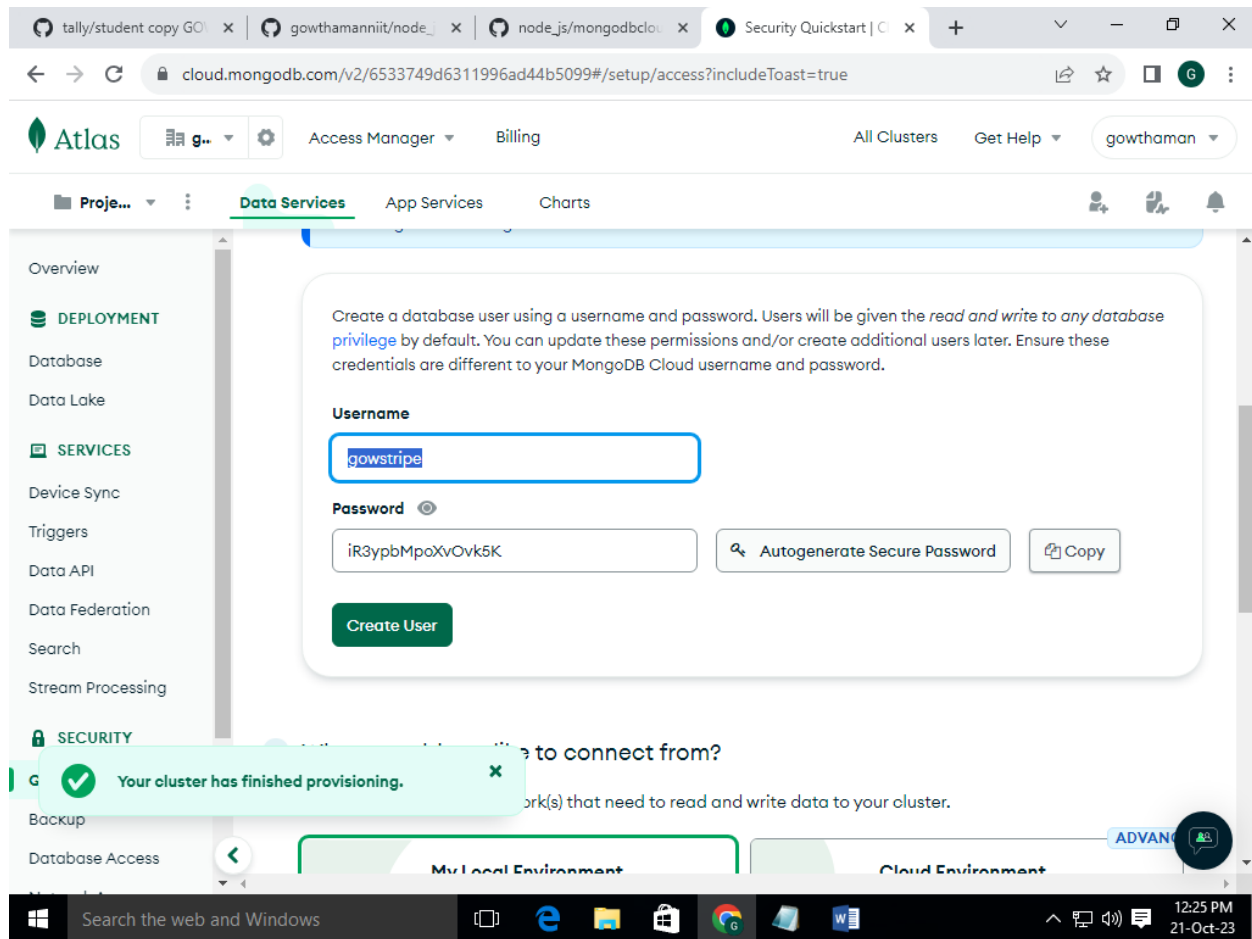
tally/student copy GO ×
gowthamanniit/node_ ×
node_js/mongodbclo ×
Security Quickstart | ×
+

cloud.mongodb.com/v2/6533749d6311996ad44b5099#/setup/access?includeToast=true

G

Atlas
g..
Access Manager
Billing
All Clusters
Get Help
gowthaman

Proje...
Data Services
App Services
Charts

Overview

DEPLOYMENT

Database

Data Lake

SERVICES

Device Sync

Triggers

Data API

Data Federation

Search

Stream Processing

SECURITY

G

Backup

Database Access

Create a database user using a username and password. Users will be given the read and write to any database privilege by default. You can update these permissions and/or create additional users later. Ensure these credentials are different to your MongoDB Cloud username and password.

Username

gowstripe

Password

iR3ypbMpoXvOvk5K

Autogenerate Secure Password

Copy

Create User

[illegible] to connect from?

Your cluster has finished provisioning.

×

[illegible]ork(s) that need to read and write data to your cluster.

ADVANC

My Local Environment

Cloud Environment

Search the web and Windows

12:25 PM
21-Oct-23